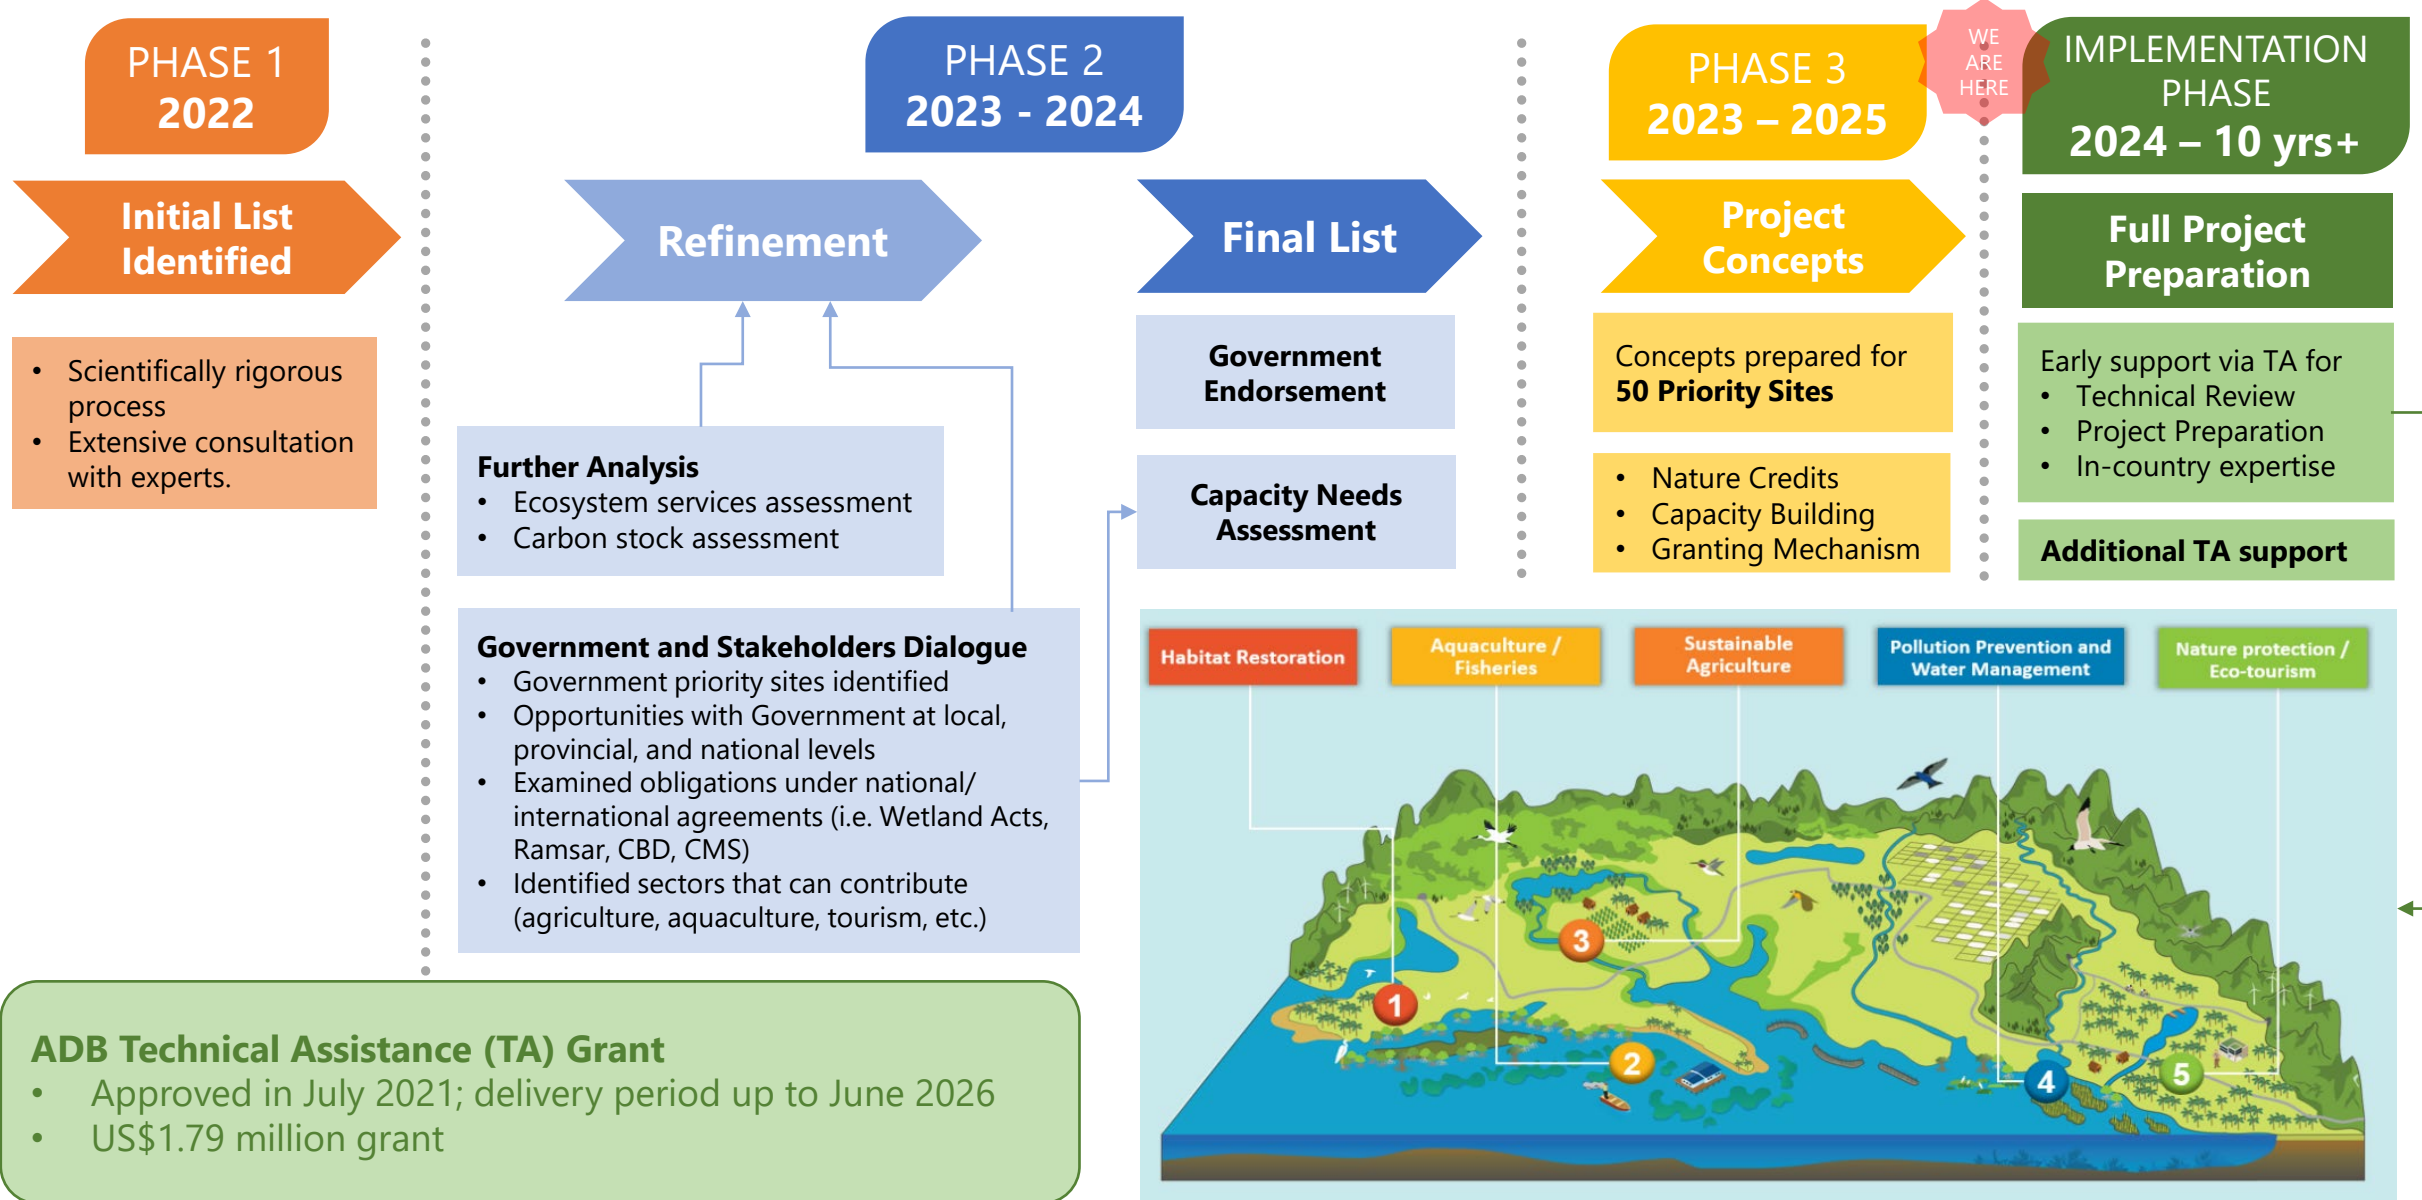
PHASE 1
2022

Initial List Identified

- Scientifically rigorous process
- Extensive consultation with experts.

PHASE 2
2023 - 2024

Refinement

Further Analysis
- Ecosystem services assessment
- Carbon stock assessment

Government and Stakeholders Dialogue
- Government priority sites identified
- Opportunities with Government at local, provincial, and national levels
- Examined obligations under national/ international agreements (i.e. Wetland Acts, Ramsar, CBD, CMS)
- Identified sectors that can contribute (agriculture, aquaculture, tourism, etc.)

Final List

Government Endorsement

Capacity Needs Assessment

PHASE 3
2023 – 2025

Project Concepts

Concepts prepared for 50 Priority Sites

- Nature Credits
- Capacity Building
- Granting Mechanism

WE ARE HERE

IMPLEMENTATION PHASE
2024 – 10 yrs+

Full Project Preparation

Early support via TA for
- Technical Review
- Project Preparation
- In-country expertise

Additional TA support

Habitat Restoration

Aquaculture / Fisheries

Sustainable Agriculture

Pollution Prevention and Water Management

Nature protection / Eco-tourism

1

2

3

4

5

ADB Technical Assistance (TA) Grant
- Approved in July 2021; delivery period up to June 2026
- US$1.79 million grant